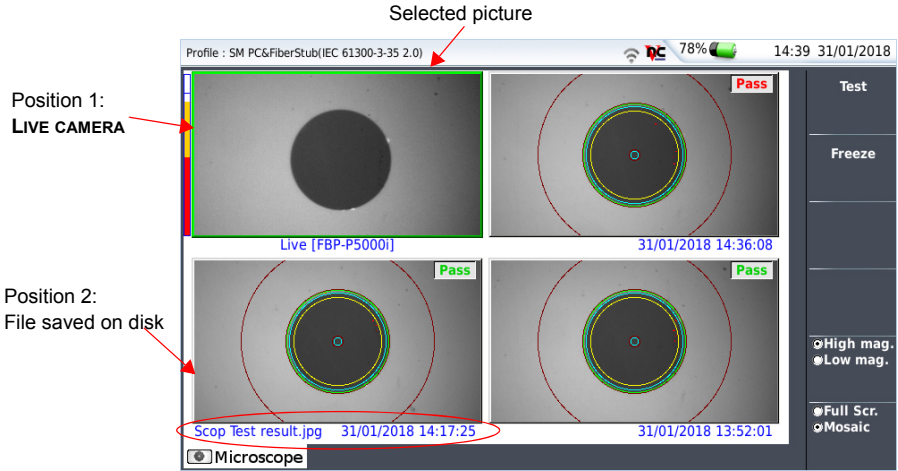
Selected picture

Profile : SM PC&FiberStub(IEC 61300-3-35 2.0)

78%

14:39 31/01/2018

Position 1:
LIVE CAMERA

Pass

Test

Freeze

Live [FBP-P5000i]

31/01/2018 14:36:08

Position 2:
File saved on disk

Pass

Pass

High mag.
Low mag.

Full Scr.
Mosaic

Scop Test result.jpg 31/01/2018 14:17:25

31/01/2018 13:52:01

Microscope